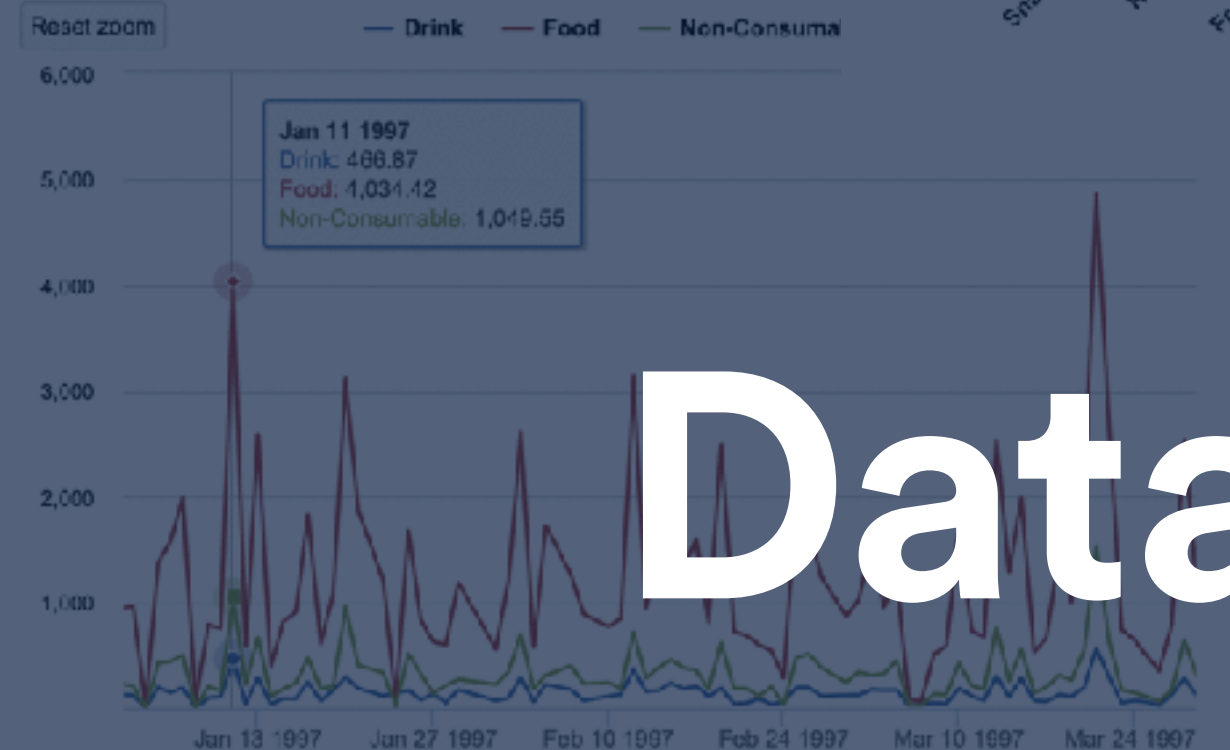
Reset zoom

Drink Food Non-Consumal

Sn N F

6,000
5,000
4,000
3,000
2,000
1,000

Jan 11 1997
Drink: 466.87
Food: 4,034.42
Non-Consumable: 1,049.55

Jan 13 1997 Jan 27 1997 Feb 10 1997 Feb 24 1997 Mar 10 1997 Mar 24 1997

Data